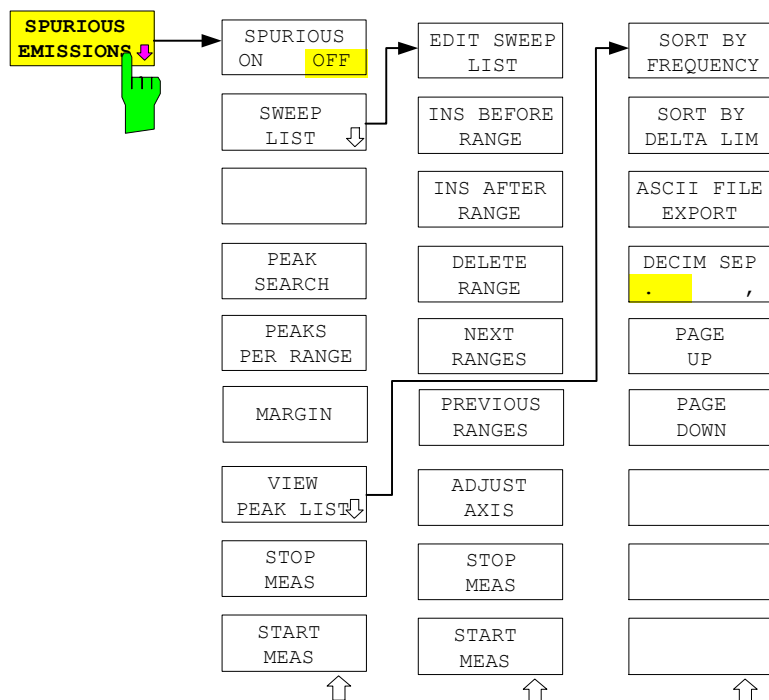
SPURIOUS EMISSIONS

SPURIOUS
ON OFF

SWEEP LIST

PEAK SEARCH

PEAKS PER RANGE

MARGIN

VIEW PEAK LIST

STOP MEAS

START MEAS

EDIT SWEEP LIST

INS BEFORE RANGE

INS AFTER RANGE

DELETE RANGE

NEXT RANGES

PREVIOUS RANGES

ADJUST AXIS

STOP MEAS

START MEAS

SORT BY FREQUENCY

SORT BY DELTA LIM

ASCII FILE EXPORT

DECIM SEP
. ,

PAGE UP

PAGE DOWN